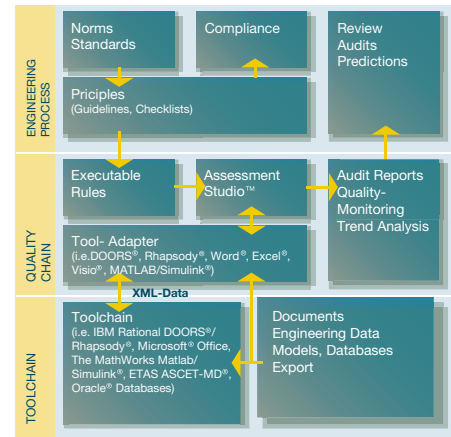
ENGINEERING PROCESS

Norms
Standards

Compliance

Review
Audits
Predictions

Priciples
(Guidelines, Checklists)

QUALITY CHAIN

Executable
Rules

Assessment
Studio™

Audit Reports
Quality-
Monitoring
Trend Analysis

Tool- Adapter
(i.e.DOORS®, Rhapsody®, Word®, Excel®, Visio®, MATLAB/Simulink®)

XML-Data

TOOLCHAIN

Toolchain
(i.e. IBM Rational DOORS®/ Rhapsody®, Microsoft® Office, The MathWorks Matlab/ Simulink®, ETAS ASCET-MD®, Oracle® Databases)

Documents
Engineering Data
Models, Databases
Export